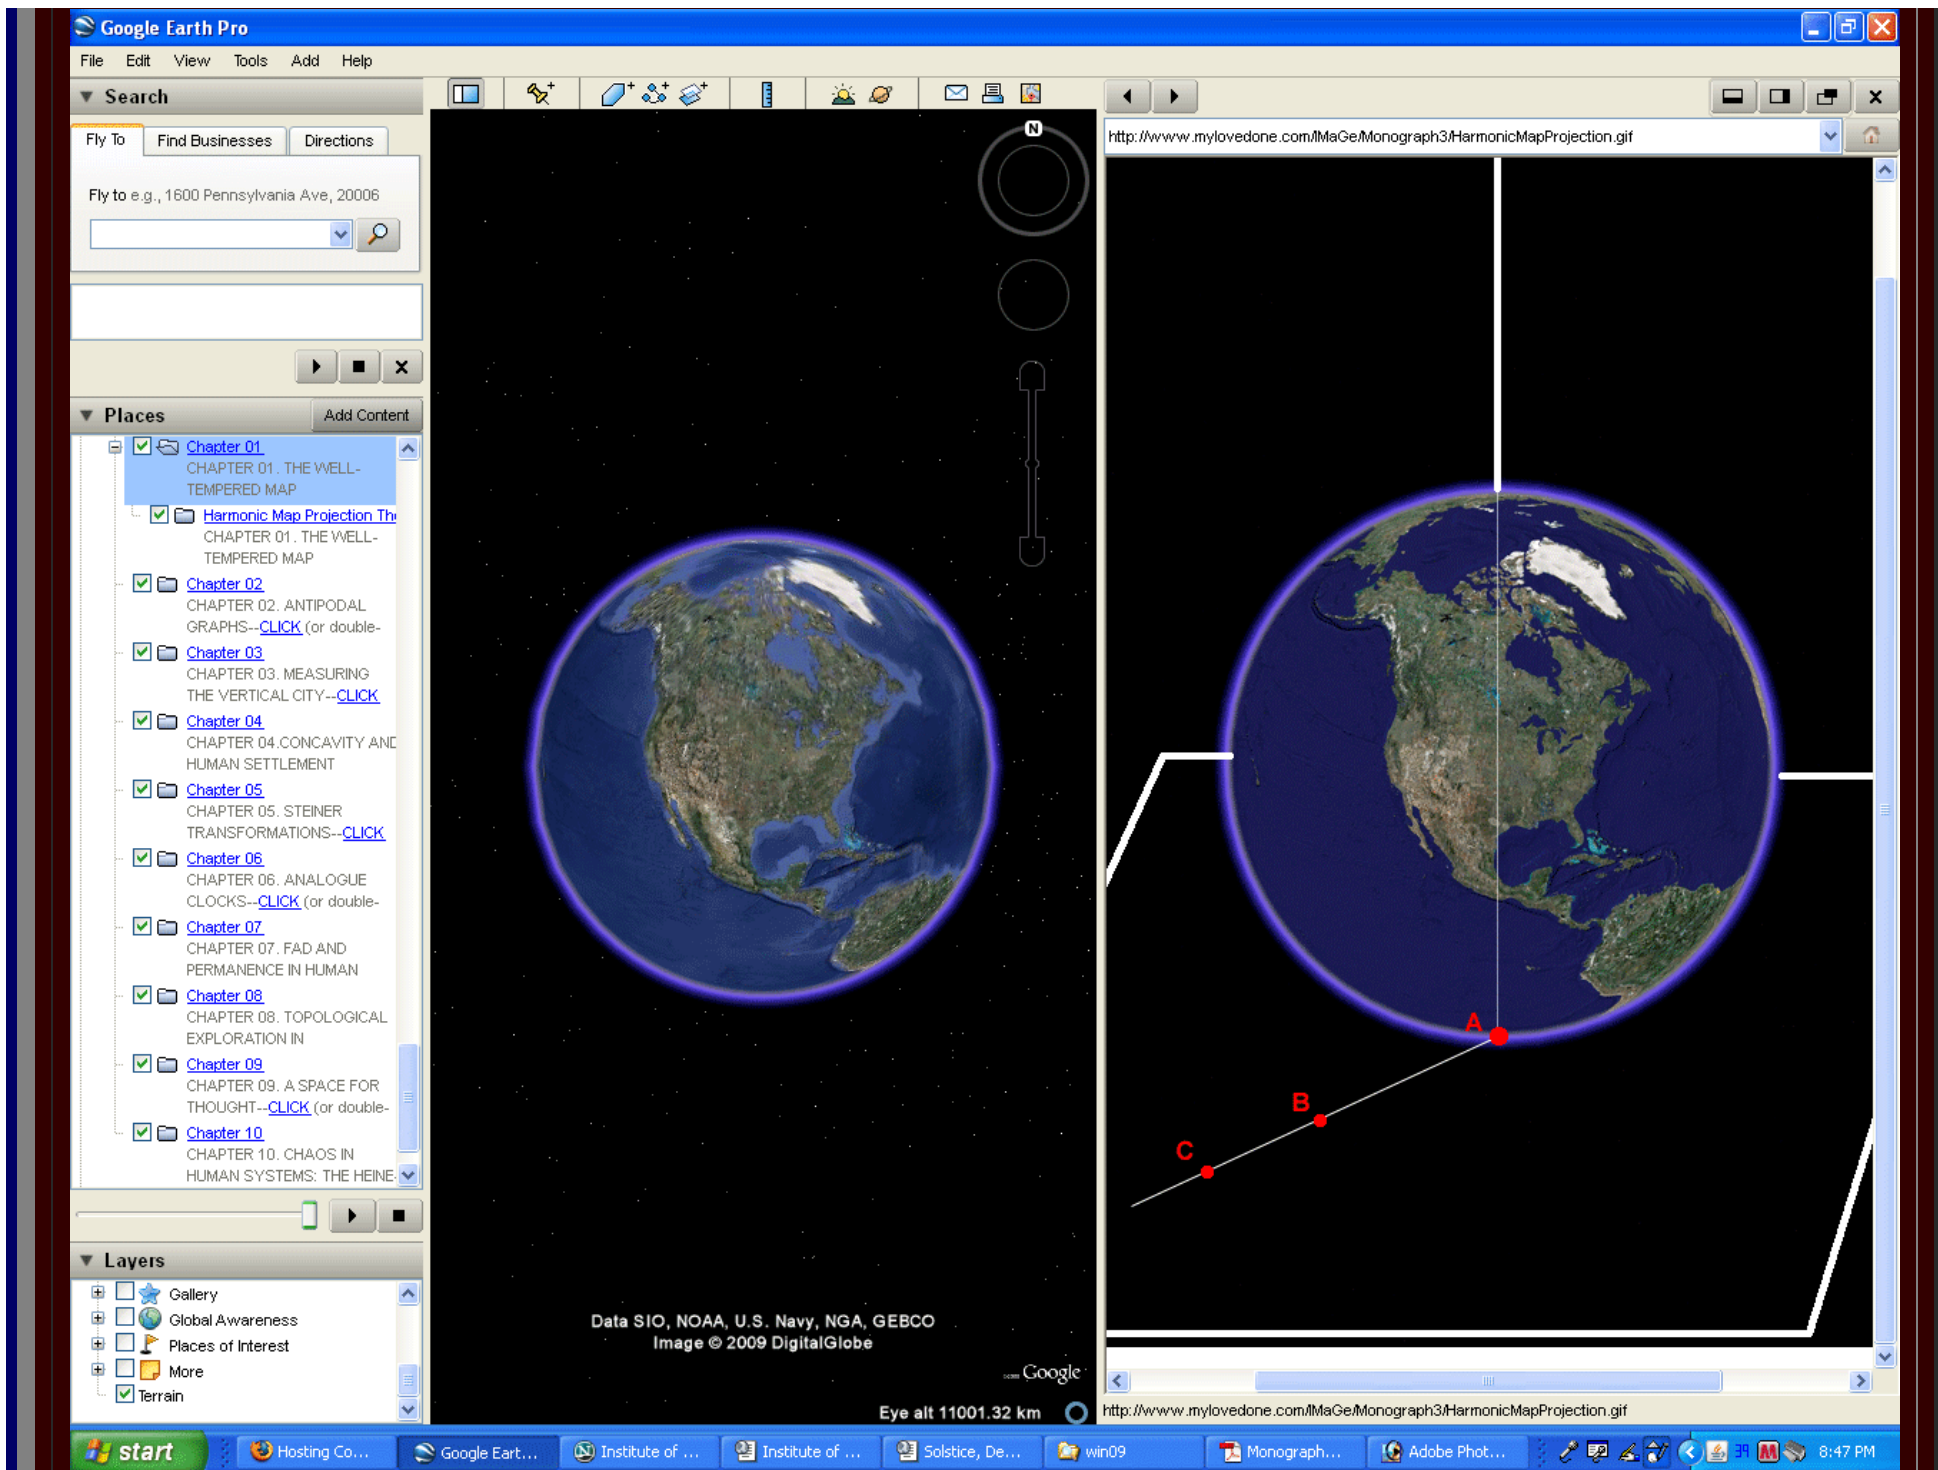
Google Earth Pro

File Edit View Tools Add Help

Search

Fly To Find Businesses Directions

Fly to e.g., 1600 Pennsylvania Ave, 20006

Places Add Content

Chapter 01
CHAPTER 01. THE WELL-TEMPERED MAP

Harmonic Map Projection Th
CHAPTER 01. THE WELL-TEMPERED MAP

Chapter 02
CHAPTER 02. ANTIPODAL GRAPHS--CLICK (or double-

Chapter 03
CHAPTER 03. MEASURING THE VERTICAL CITY--CLICK

Chapter 04
CHAPTER 04.CONCAVITY AND HUMAN SETTLEMENT

Chapter 05
CHAPTER 05. STEINER TRANSFORMATIONS--CLICK

Chapter 06
CHAPTER 06. ANALOGUE CLOCKS--CLICK (or double-

Chapter 07
CHAPTER 07. FAD AND PERMANENCE IN HUMAN

Chapter 08
CHAPTER 08. TOPOLOGICAL EXPLORATION IN

Chapter 09
CHAPTER 09. A SPACE FOR THOUGHT--CLICK (or double-

Chapter 10
CHAPTER 10. CHAOS IN HUMAN SYSTEMS: THE HEINE

Layers

Gallery
Global Awareness
Places of Interest
More
Terrain

N

Data SIO, NOAA, U.S. Navy, NGA, GEBCO
Image © 2009 DigitalGlobe

Google

Eye alt 11001.32 km

http://www.mylovedone.com/MaGe/Monograph3/HarmonicMapProjection.gif

A
B
C

http://www.mylovedone.com/MaGe/Monograph3/HarmonicMapProjection.gif

start Hosting Co... Google Eart... Institute of ... Institute of ... Solstice, De... win09 Monograph... Adobe Phot... 8:47 PM